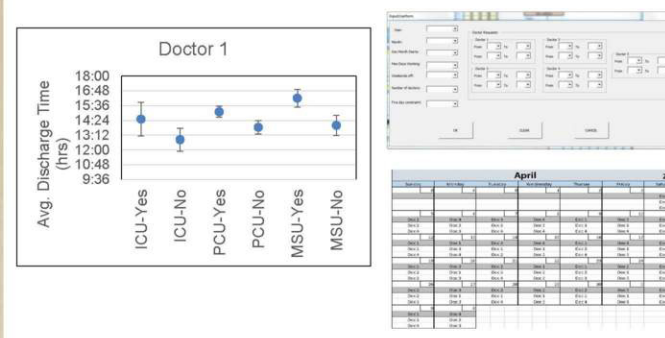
Doctor 1

Avg. Discharge Time (hrs)

18:00
16:48
15:36
14:24
13:12
12:00
10:48
9:36

ICU-Yes
ICU-No
PCU-Yes
PCU-No
MSU-Yes
MSU-No

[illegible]

Doctor 1
Doctor 2
Doctor 3
Doctor 4

From
To

OK
CLEAR
CANCEL

April

Sunday
Monday
Tuesday
Wednesday
Thursday
Friday
Saturday

Doc 1
Doc 2
Doc 3